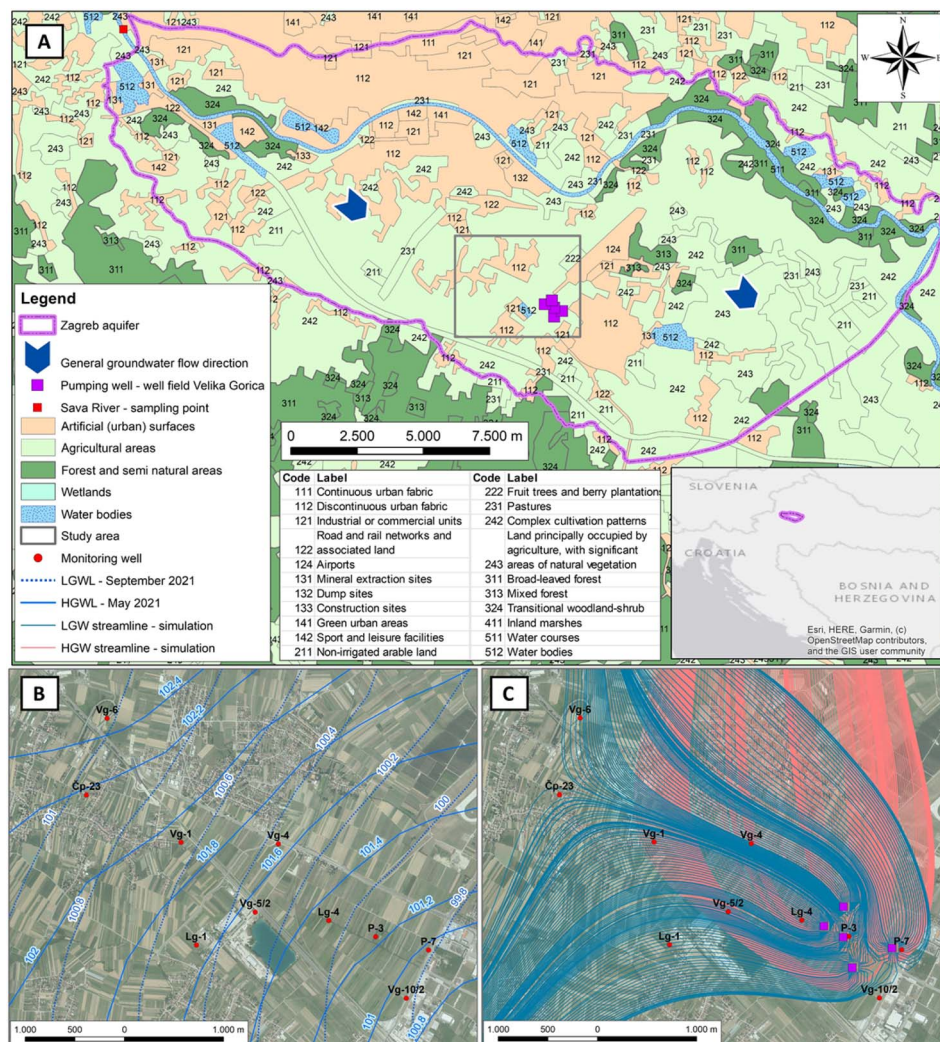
A

Legend
Zagreb aquifer
General groundwater flow direction
Pumping well - well field Velika Gorica
Sava River - sampling point
Artificial (urban) surfaces
Agricultural areas
Forest and semi natural areas
Wetlands
Water bodies
Study area
Monitoring well
LGWL - September 2021
HGWL - May 2021
LGW streamline - simulation
HGW streamline - simulation

0 2.500 5.000 7.500 m

| Code | Label | Code | Label |
|---|---|---|---|
| 111 | Continuous urban fabric | 222 | Fruit trees and berry plantations |
| 112 | Discontinuous urban fabric | 231 | Pastures |
| 121 | Industrial or commercial units | 242 | Complex cultivation patterns |
| 122 | Road and rail networks and associated land | 243 | Land principally occupied by agriculture, with significant areas of natural vegetation |
| 124 | Airports | 311 | Broad-leaved forest |
| 131 | Mineral extraction sites | 313 | Mixed forest |
| 132 | Dump sites | 324 | Transitional woodland-shrub |
| 133 | Construction sites | 411 | Inland marshes |
| 141 | Green urban areas | 511 | Water courses |
| 142 | Sport and leisure facilities | 512 | Water bodies |
| 211 | Non-irrigated arable land | | |

SLOVENIA
CROATIA
BOSNIA AND HERZEGOVINA
Esri, HERE, Garmin, (c) OpenStreetMap contributors, and the GIS user community

N S W E

B

Vg-6
Čp-23
Vg-1
Vg-4
Vg-5/2
Lg-4
Lg-1
P-3
P-7
Vg-10/2
102.4 102.2 100.4 100.6 100.2 101 101.8 101.6 101.4 100 100.8 101.2 99.8 102 101 100.8

1.000 500 0 1.000 m

C

Vg-6
Čp-23
Vg-1
Vg-4
Vg-5/2
Lg-4
P-3
Lg-1
P-7
Vg-10/2

1.000 500 0 1.000 m